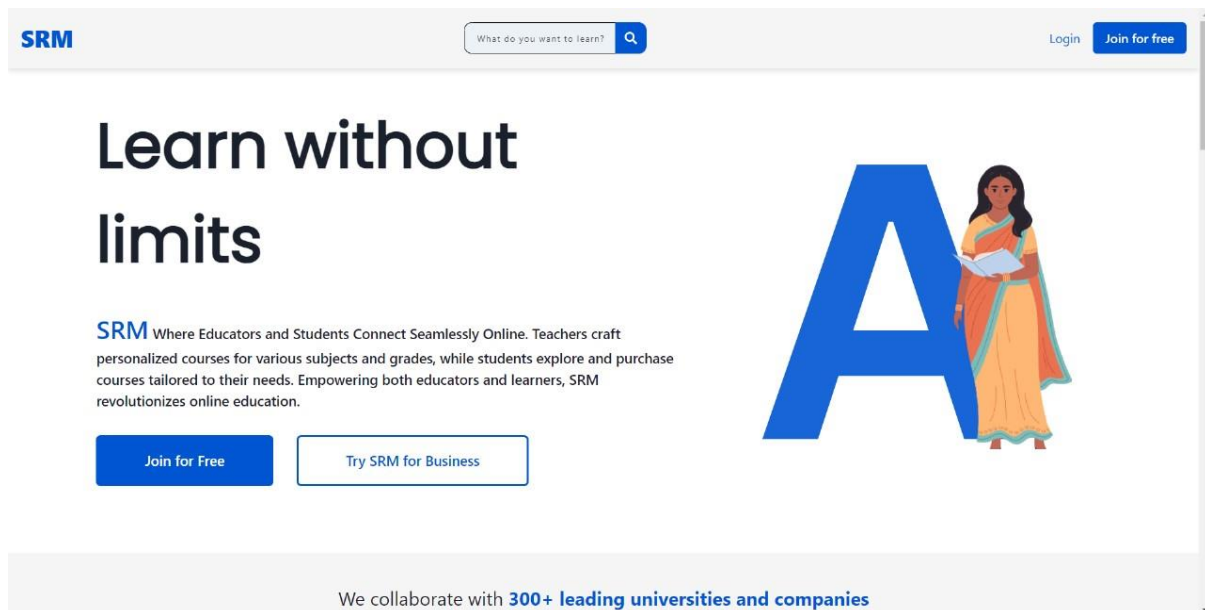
SRM

What do you want to learn?

Login Join for free

Learn without limits

SRM Where Educators and Students Connect Seamlessly Online. Teachers craft personalized courses for various subjects and grades, while students explore and purchase courses tailored to their needs. Empowering both educators and learners, SRM revolutionizes online education.

Join for Free

Try SRM for Business

A

We collaborate with 300+ leading universities and companies